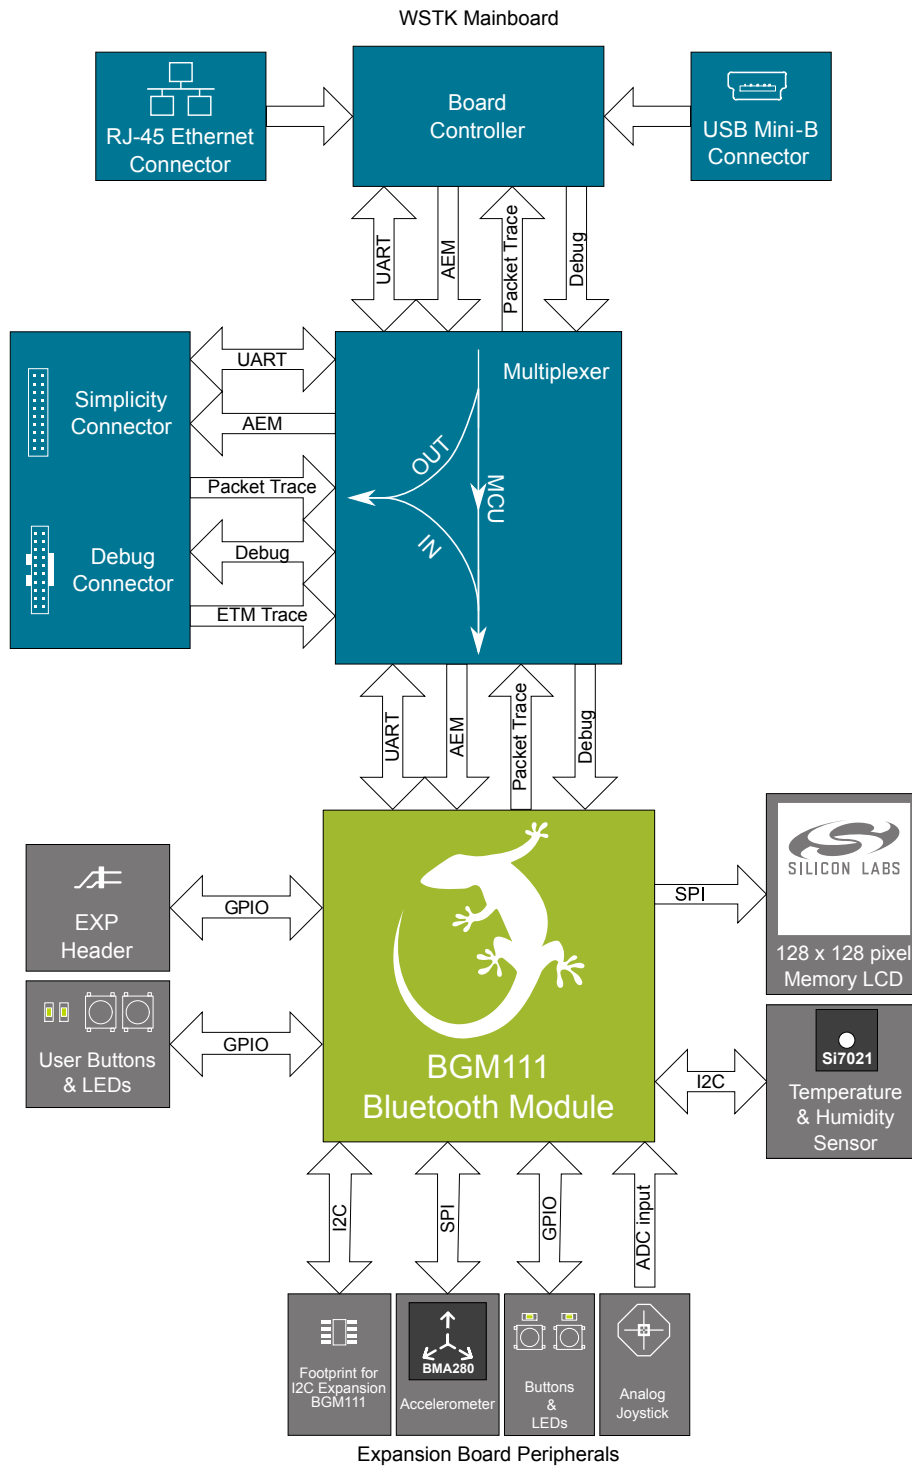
WSTK Mainboard

RJ-45 Ethernet Connector

Board Controller

USB Mini-B Connector

UART

AEM

Packet Trace

Debug

Simplicity Connector

Debug Connector

UART

AEM

Packet Trace

Debug

ETM Trace

Multiplexer

OUT

MCU

IN

UART

AEM

Packet Trace

Debug

EXP Header

GPIO

User Buttons & LEDs

GPIO

BGM111 Bluetooth Module

SPI

SILICON LABS

128 x 128 pixel Memory LCD

I2C

Si7021

Temperature & Humidity Sensor

I2C

SPI

GPIO

ADC input

Footprint for I2C Expansion BGM111

BMA280

Accelerometer

Buttons & LEDs

Analog Joystick

Expansion Board Peripherals